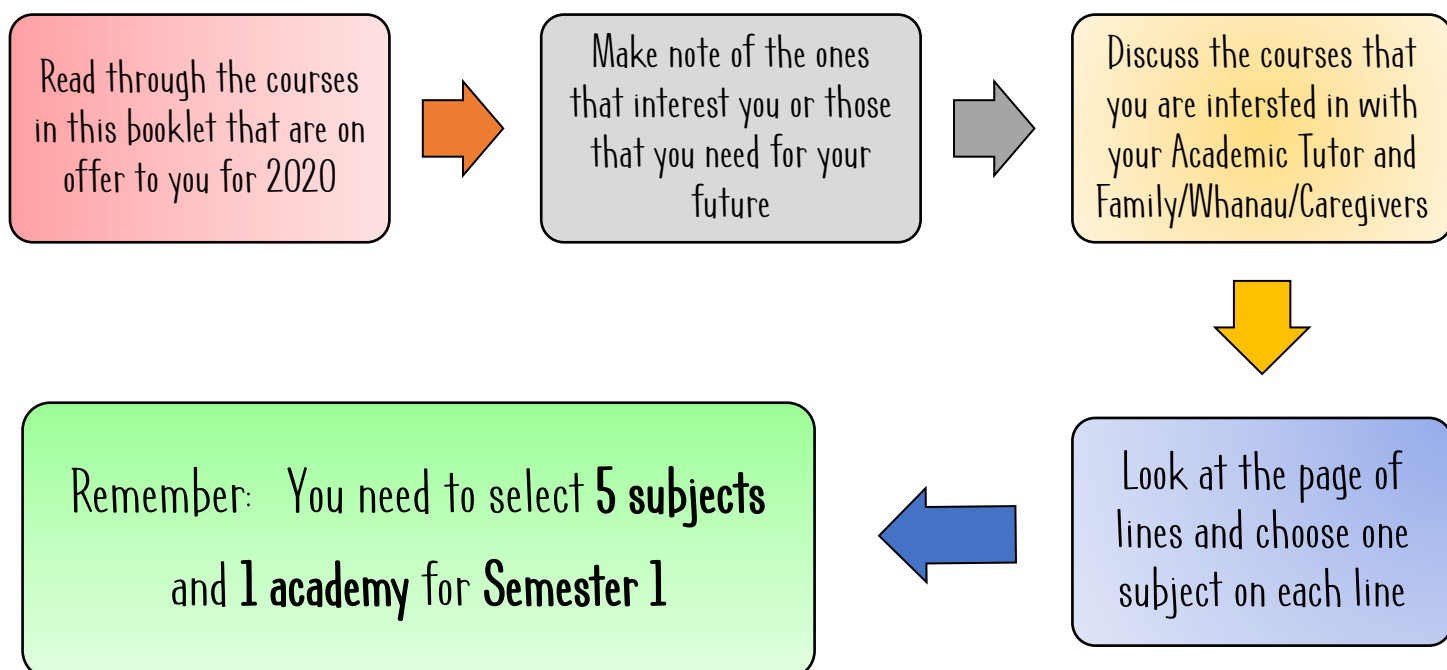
Read through the courses in this booklet that are on offer to you for 2020

Make note of the ones that interest you or those that you need for your future

Discuss the courses that you are intersted in with your Academic Tutor and Family/Whanau/Caregivers

Look at the page of lines and choose one subject on each line

Remember: You need to select **5 subjects** and **1 academy** for **Semester 1**